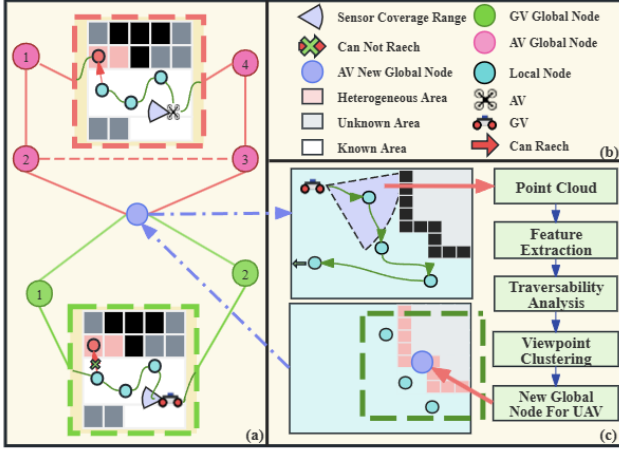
1
4
2
3
1
2
(a)

Sensor Coverage Range
GV Global Node
Can Not Raech
AV Global Node
AV New Global Node
Local Node
Heterogeneous Area
AV
Unknown Area
GV
Known Area
Can Raech
(b)

Point Cloud
Feature Extraction
Traversability Analysis
Viewpoint Clustering
New Global Node For UAV
(c)